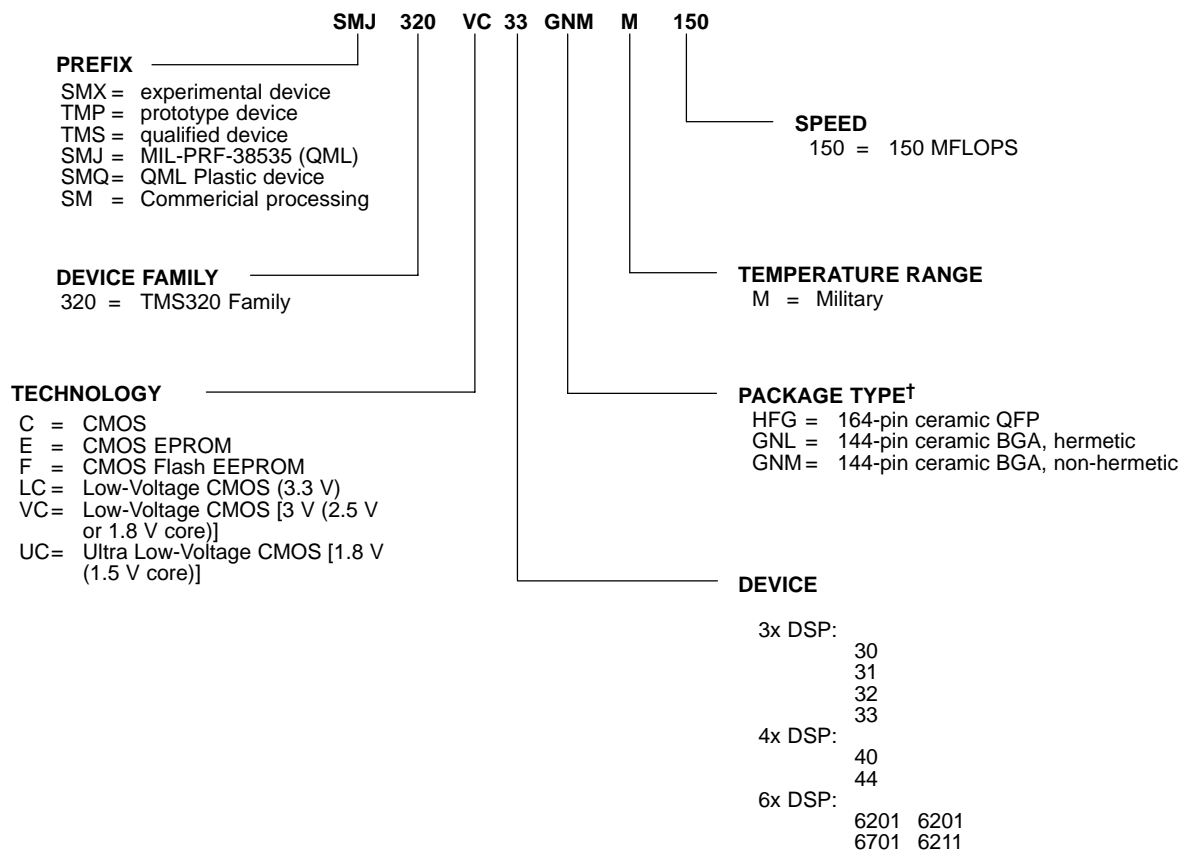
SMJ 320 VC 33 GNM M 150

PREFIX
SMX = experimental device
TMP = prototype device
TMS = qualified device
SMJ = MIL-PRF-38535 (QML)
SMQ = QML Plastic device
SM = Commericial processing

DEVICE FAMILY
320 = TMS320 Family

TECHNOLOGY
C = CMOS
E = CMOS EPROM
F = CMOS Flash EEPROM
LC = Low-Voltage CMOS (3.3 V)
VC = Low-Voltage CMOS [3 V (2.5 V or 1.8 V core)]
UC = Ultra Low-Voltage CMOS [1.8 V (1.5 V core)]

SPEED
150 = 150 MFLOPS

TEMPERATURE RANGE
M = Military

PACKAGE TYPE†
HFG = 164-pin ceramic QFP
GNL = 144-pin ceramic BGA, hermetic
GNM = 144-pin ceramic BGA, non-hermetic

DEVICE

3x DSP:
30
31
32
33
4x DSP:
40
44
6x DSP:
6201 6201
6701 6211